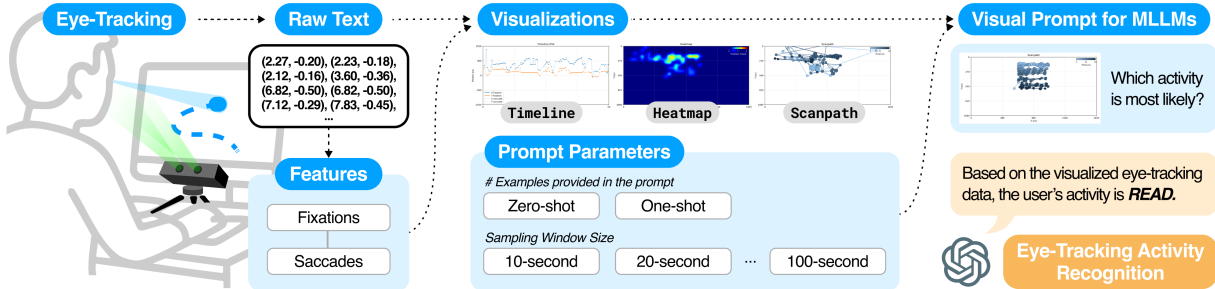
Eye-Tracking

Raw Text

(2.27, -0.20), (2.23, -0.18), (2.12, -0.16), (3.60, -0.36), (6.82, -0.50), (6.82, -0.50), (7.12, -0.29), (7.83, -0.45), ...

Features

Fixations

Saccades

Visualizations

Timeline

Heatmap

Scanpath

Prompt Parameters

# Examples provided in the prompt

Zero-shot

One-shot

Sampling Window Size

10-second

20-second

...

100-second

Visual Prompt for MLLMs

Which activity is most likely?

Based on the visualized eye-tracking data, the user's activity is ***READ.***

Eye-Tracking Activity Recognition